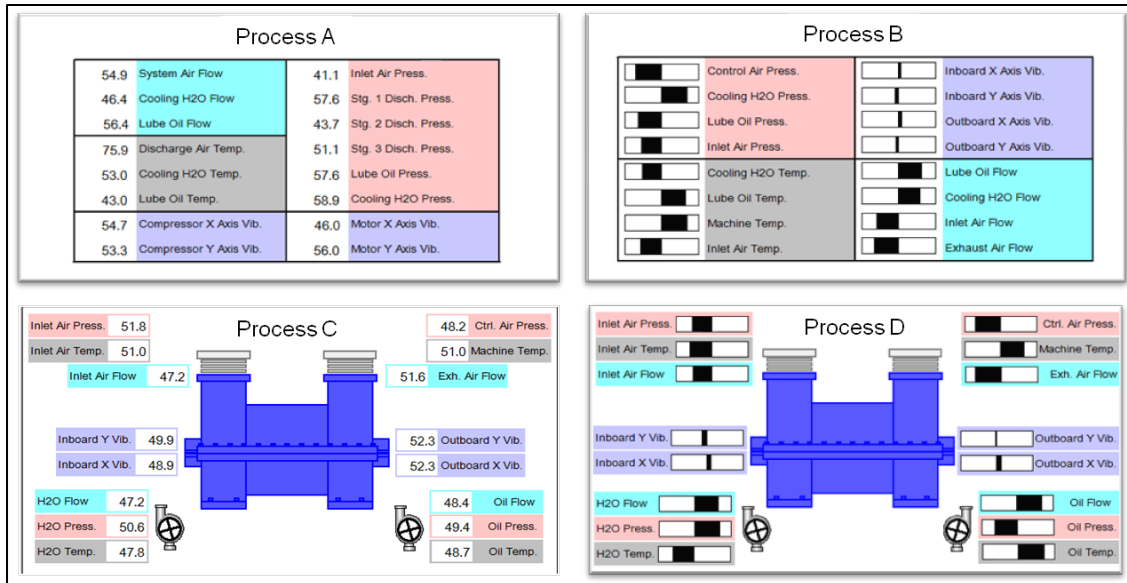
Process A

| 54.9 | System Air Flow | 41.1 | Inlet Air Press. |
|---|---|---|---|
| 46.4 | Cooling H2O Flow | 57.6 | Stg. 1 Disch. Press. |
| 56.4 | Lube Oil Flow | 43.7 | Stg. 2 Disch. Press. |
| 75.9 | Discharge Air Temp. | 51.1 | Stg. 3 Disch. Press. |
| 53.0 | Cooling H2O Temp. | 57.6 | Lube Oil Press. |
| 43.0 | Lube Oil Temp. | 58.9 | Cooling H2O Press. |
| 54.7 | Compressor X Axis Vib. | 46.0 | Motor X Axis Vib. |
| 53.3 | Compressor Y Axis Vib. | 56.0 | Motor Y Axis Vib. |

Process B

| Control Air Press. | Inboard X Axis Vib. |
|---|---|
| Cooling H2O Press. | Inboard Y Axis Vib. |
| Lube Oil Press. | Outboard X Axis Vib. |
| Inlet Air Press. | Outboard Y Axis Vib. |
| Cooling H2O Temp. | Lube Oil Flow |
| Lube Oil Temp. | Cooling H2O Flow |
| Machine Temp. | Inlet Air Flow |
| Inlet Air Temp. | Exhaust Air Flow |

Process C

Inlet Air Press. 51.8
Inlet Air Temp. 51.0
Inlet Air Flow 47.2
48.2 Ctrl. Air Press.
51.0 Machine Temp.
51.6 Exh. Air Flow
Inboard Y Vib. 49.9
Inboard X Vib. 48.9
52.3 Outboard Y Vib.
52.3 Outboard X Vib.
H2O Flow 47.2
H2O Press. 50.6
H2O Temp. 47.8
48.4 Oil Flow
49.4 Oil Press.
48.7 Oil Temp.

Process D

Inlet Air Press.
Inlet Air Temp.
Inlet Air Flow
Ctrl. Air Press.
Machine Temp.
Exh. Air Flow
Inboard Y Vib.
Inboard X Vib.
Outboard Y Vib.
Outboard X Vib.
H2O Flow
H2O Press.
H2O Temp.
Oil Flow
Oil Press.
Oil Temp.